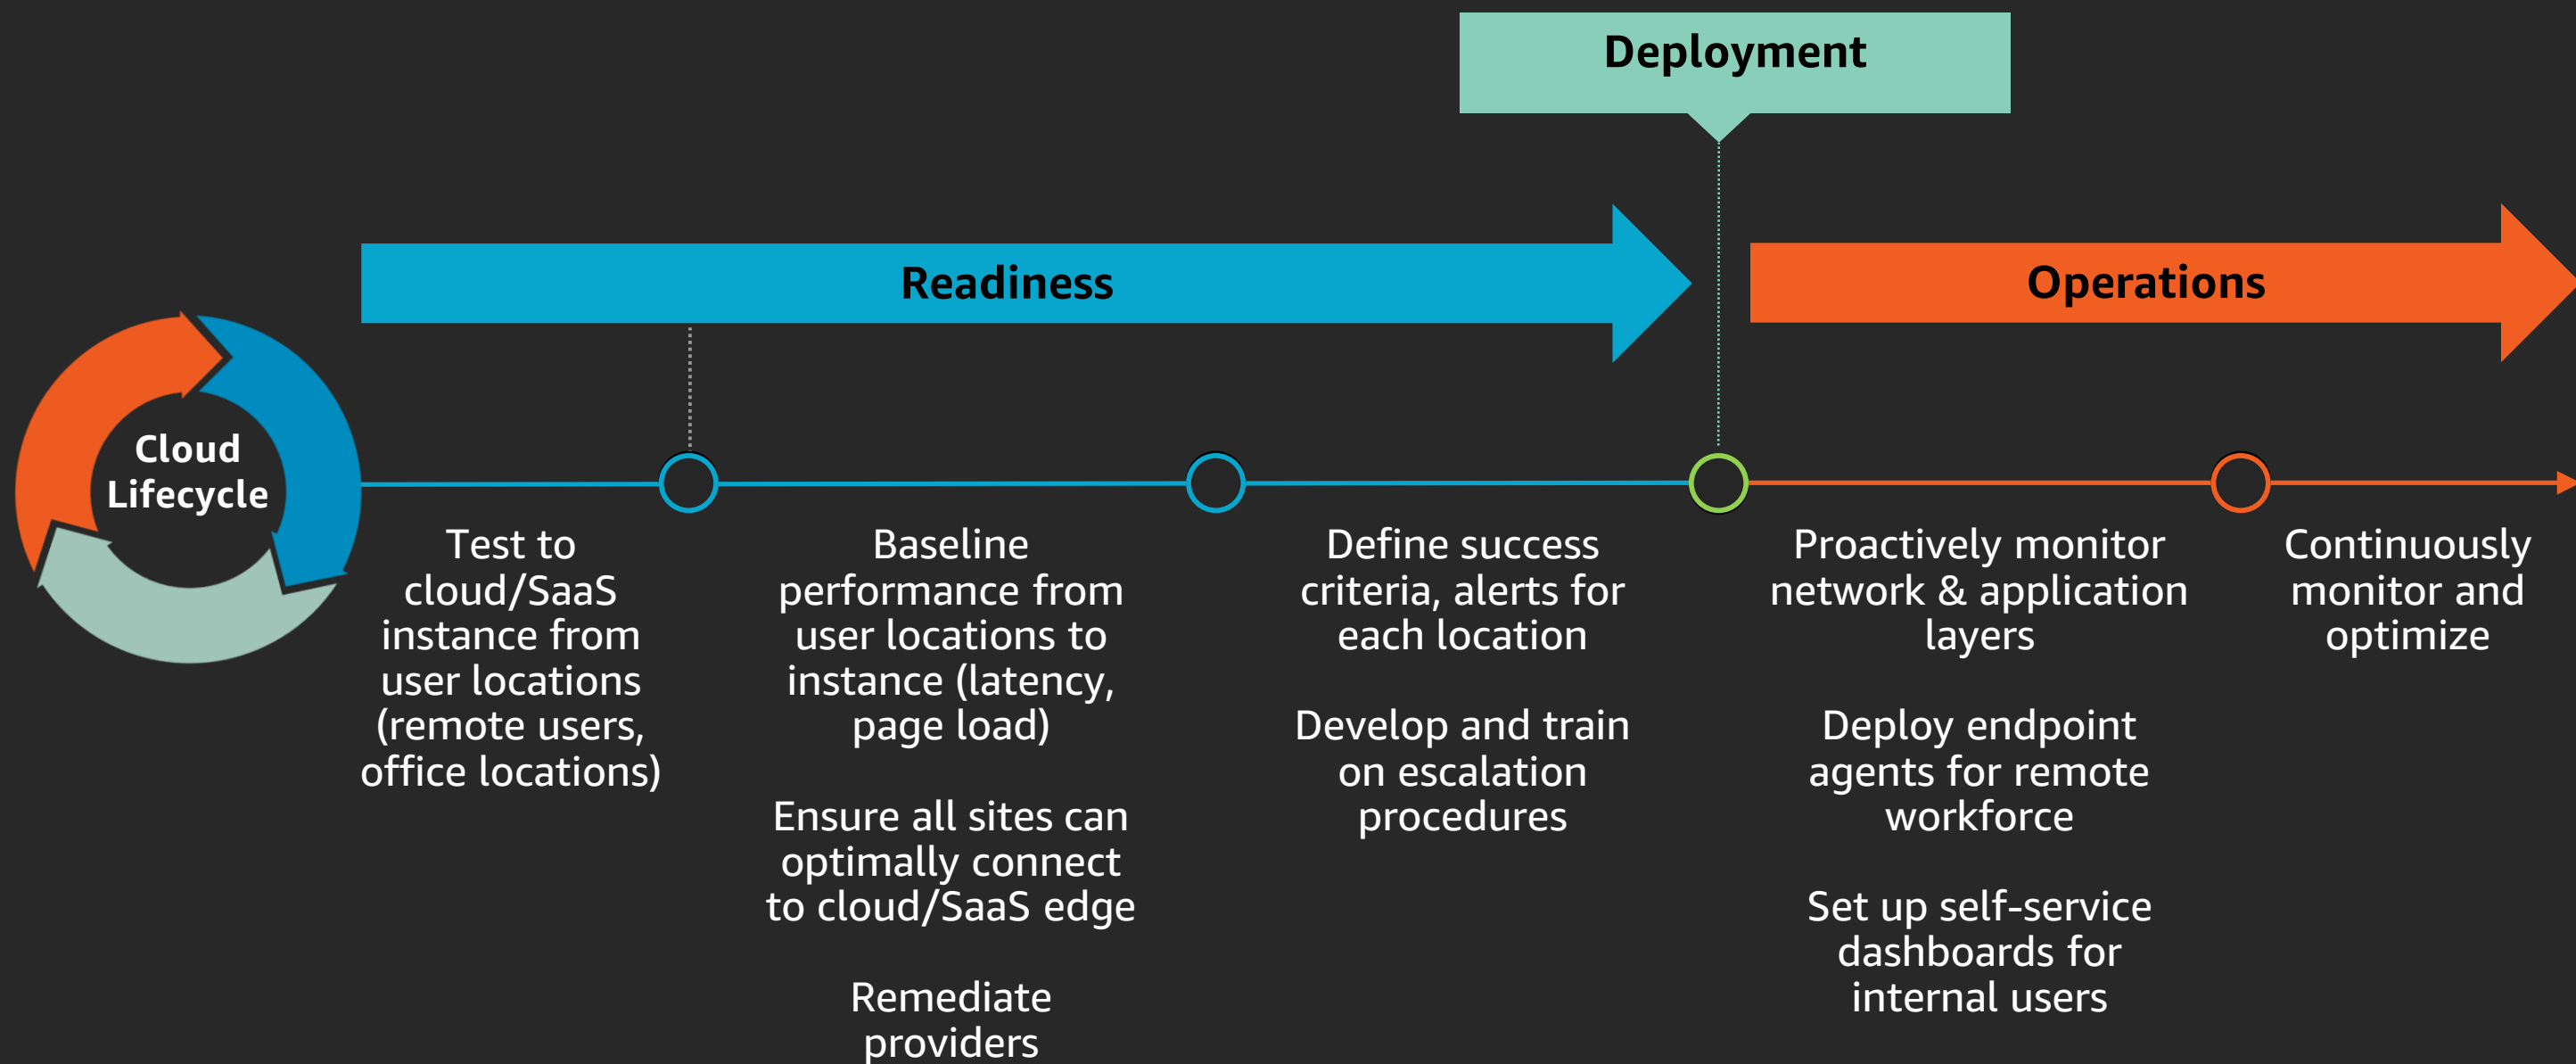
Deployment

Readiness

Operations

Cloud Lifecycle

Test to cloud/SaaS instance from user locations (remote users, office locations)

Baseline performance from user locations to instance (latency, page load)

Ensure all sites can optimally connect to cloud/SaaS edge

Remediate providers

Define success criteria, alerts for each location

Develop and train on escalation procedures

Proactively monitor network & application layers

Deploy endpoint agents for remote workforce

Set up self-service dashboards for internal users

Continuously monitor and optimize